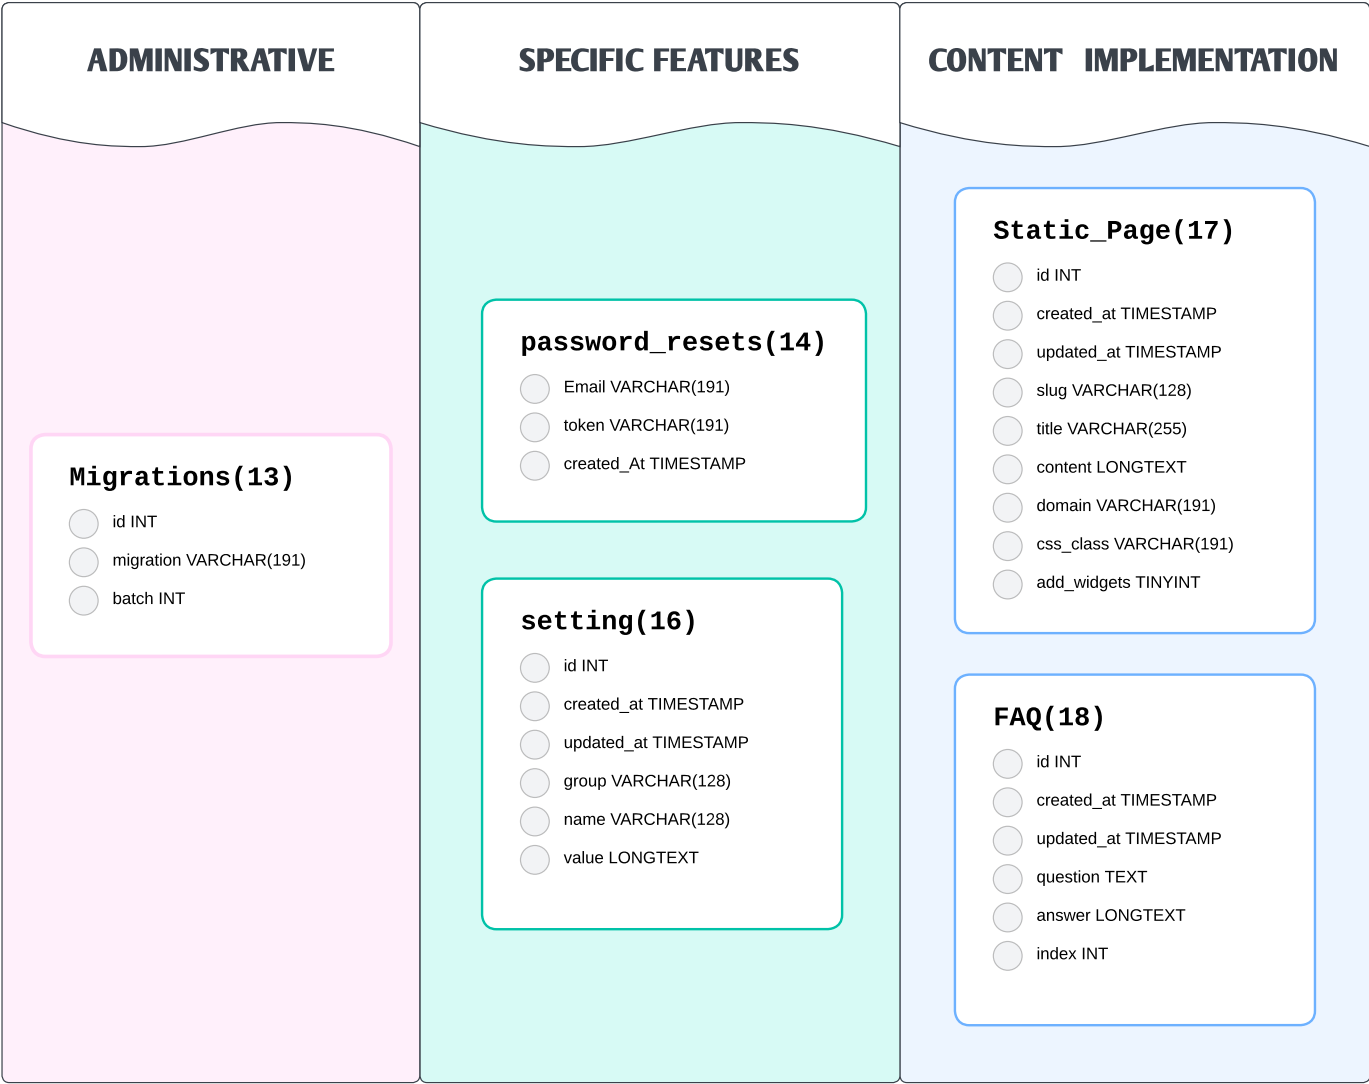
ADMINISTRATIVE

Migrations(13)
id INT
migration VARCHAR(191)
batch INT

SPECIFIC FEATURES

password_resets(14)
Email VARCHAR(191)
token VARCHAR(191)
created_At TIMESTAMP

setting(16)
id INT
created_at TIMESTAMP
updated_at TIMESTAMP
group VARCHAR(128)
name VARCHAR(128)
value LONGTEXT

CONTENT IMPLEMENTATION

Static_Page(17)
id INT
created_at TIMESTAMP
updated_at TIMESTAMP
slug VARCHAR(128)
title VARCHAR(255)
content LONGTEXT
domain VARCHAR(191)
css_class VARCHAR(191)
add_widgets TINYINT

FAQ(18)
id INT
created_at TIMESTAMP
updated_at TIMESTAMP
question TEXT
answer LONGTEXT
index INT